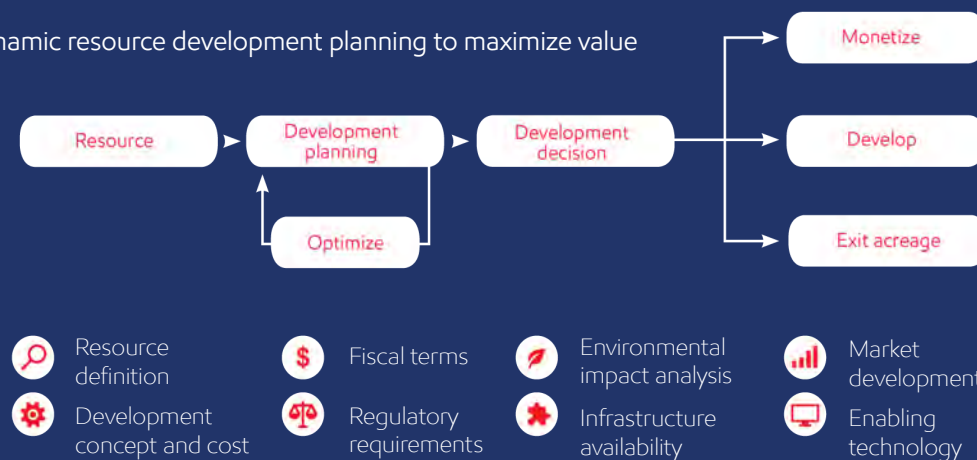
namic resource development planning to maximize value

Resource

Development planning

Development decision

Optimize

Monetize

Develop

Exit acreage

Resource definition

Fiscal terms

Environmental impact analysis

Market development

Development concept and cost

Regulatory requirements

Infrastructure availability

Enabling technology